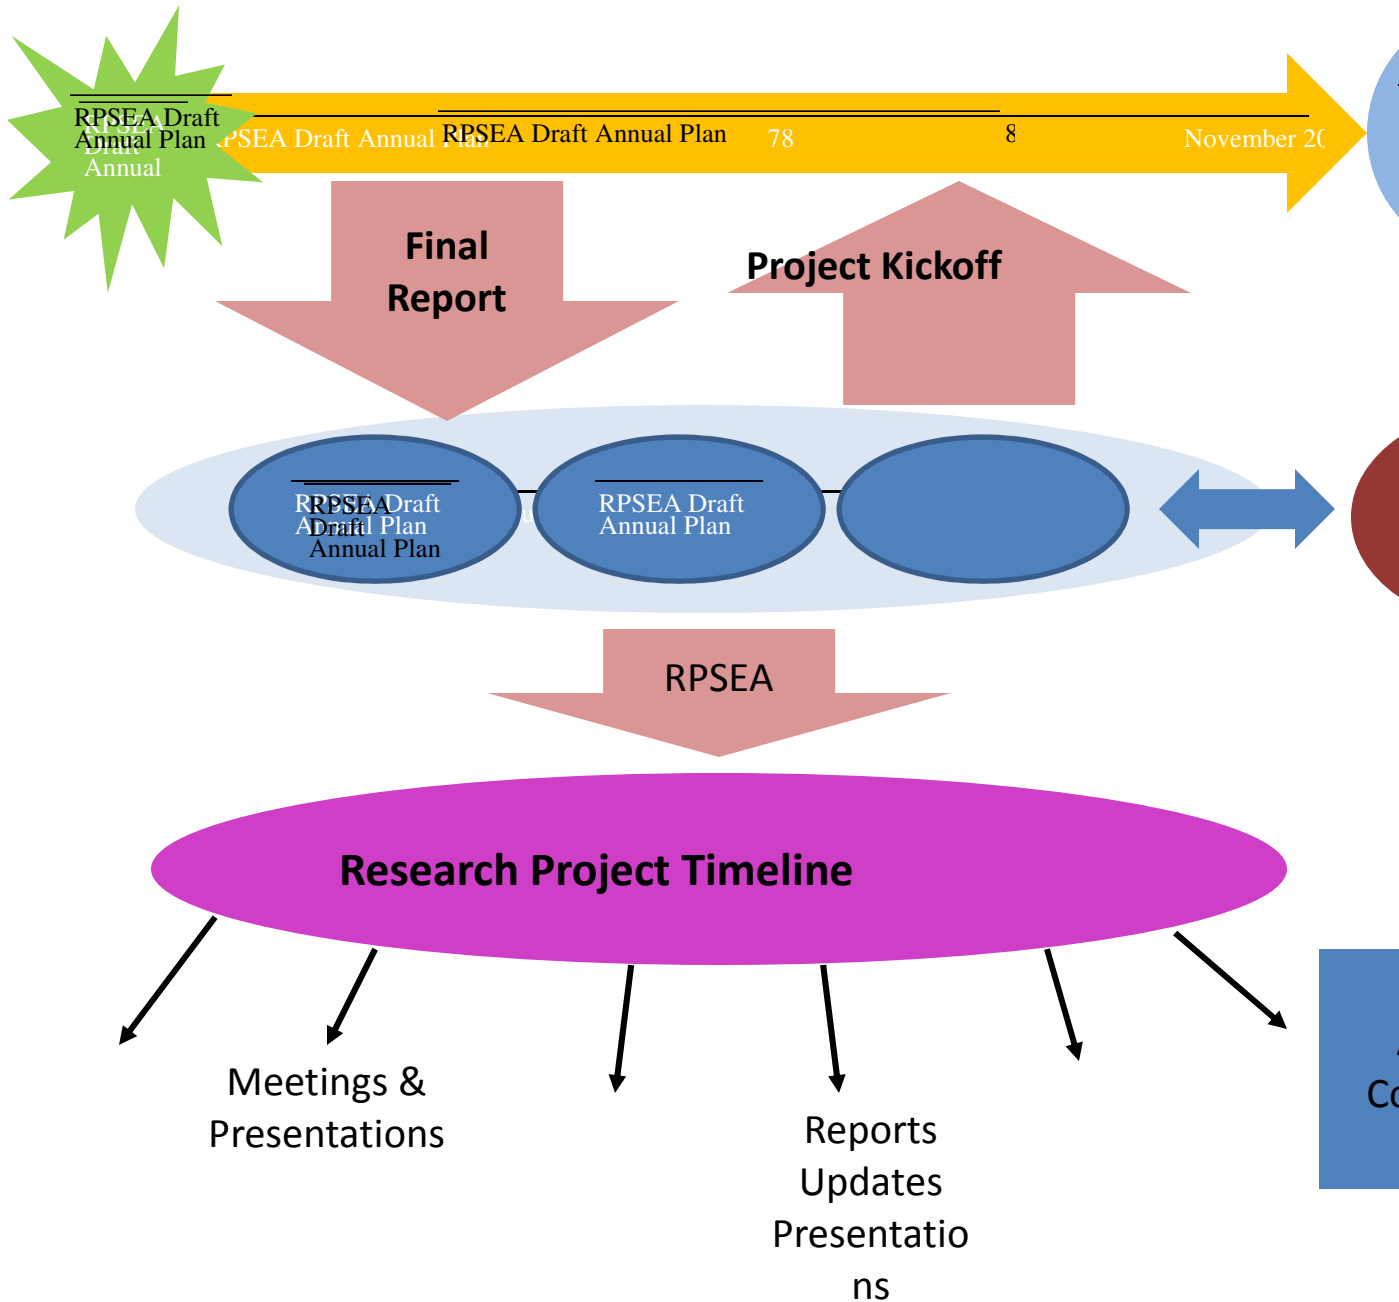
RPSEA Draft Annual Plan

RPSEA Draft Annual

RPSEA Draft Annual Plan

RPSEA Draft Annual Plan

78

8

November 2(

Final Report

Project Kickoff

RPSEA Draft Annual Plan

RPSEA Draft Annual Plan

RPSEA Draft Annual Plan

RPSEA

Research Project Timeline

Meetings & Presentations

Reports Updates Presentations

Co